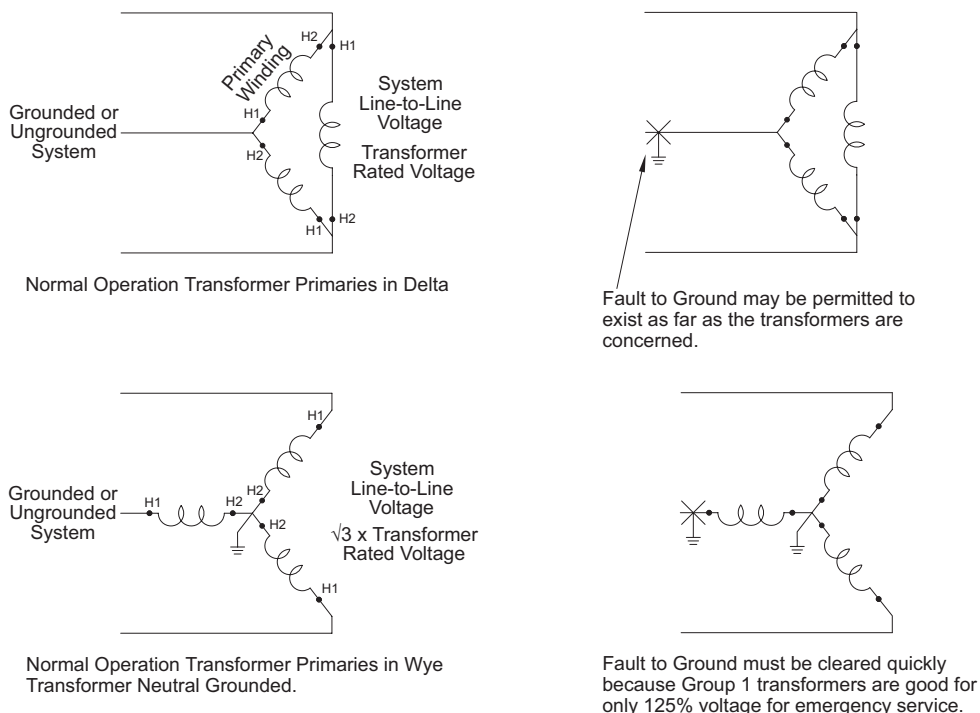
H2
H1
Primary Winding
H1
H2
H1
H2
Grounded or Ungrounded System
System Line-to-Line Voltage
Transformer Rated Voltage

Normal Operation Transformer Primaries in Delta

Fault to Ground may be permitted to exist as far as the transformers are concerned.

H1
H2
H2
H1
H2
H1
Grounded or Ungrounded System
System Line-to-Line Voltage
$\sqrt{3}$ x Transformer Rated Voltage

Normal Operation Transformer Primaries in Wye Transformer Neutral Grounded.

Fault to Ground must be cleared quickly because Group 1 transformers are good for only 125% voltage for emergency service.